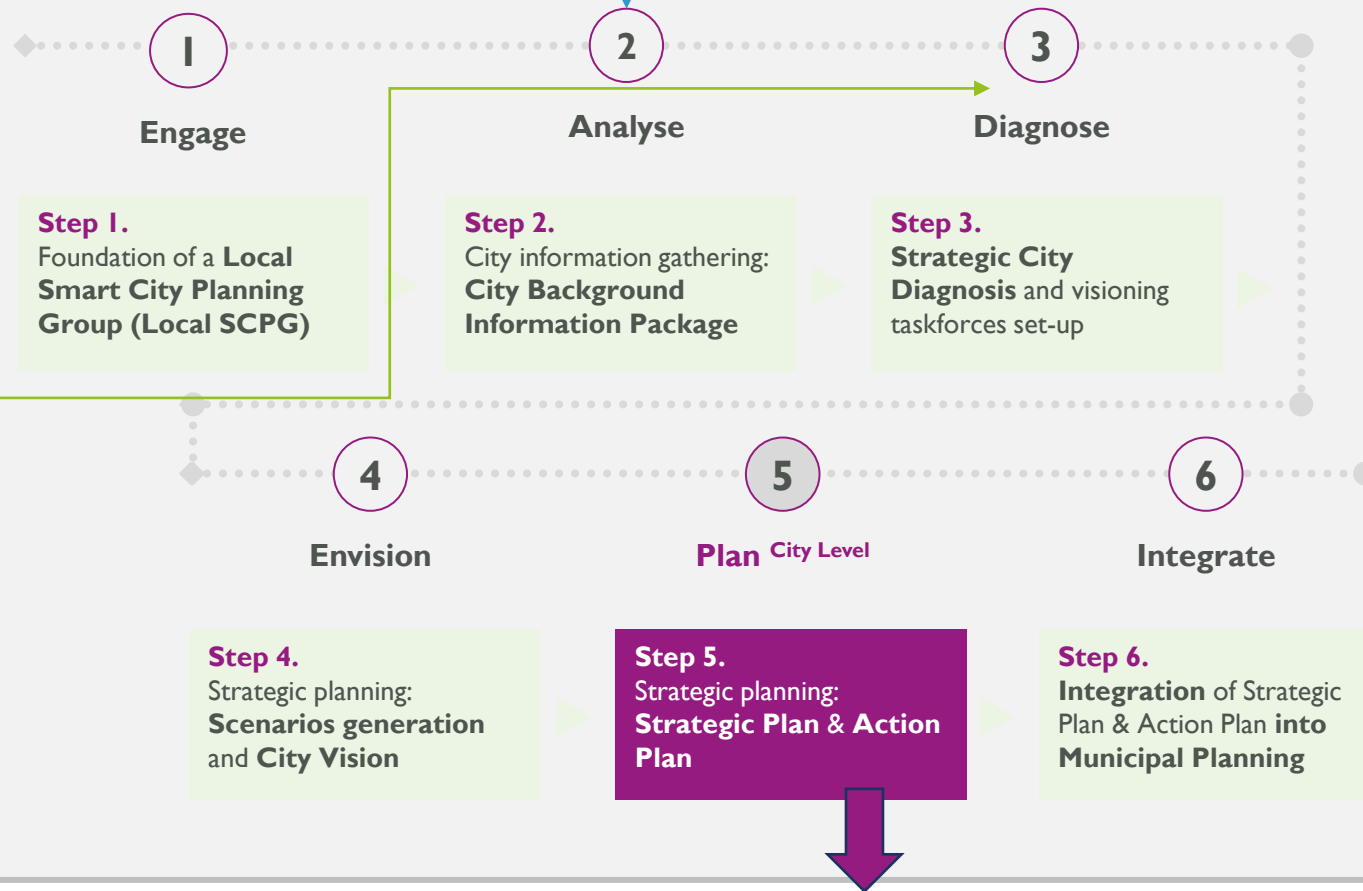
1

Engage

Step 1.
Foundation of a Local Smart City Planning Group (Local SCPG)

2

Analyse

Step 2.
City information gathering: City Background Information Package

3

Diagnose

Step 3.
Strategic City Diagnosis and visioning taskforces set-up

4

Envision

Step 4.
Strategic planning: Scenarios generation and City Vision

5

Plan $^{\text{City Level}}$

Step 5.
Strategic planning: Strategic Plan & Action Plan

6

Integrate

Step 6.
Integration of Strategic Plan & Action Plan into Municipal Planning